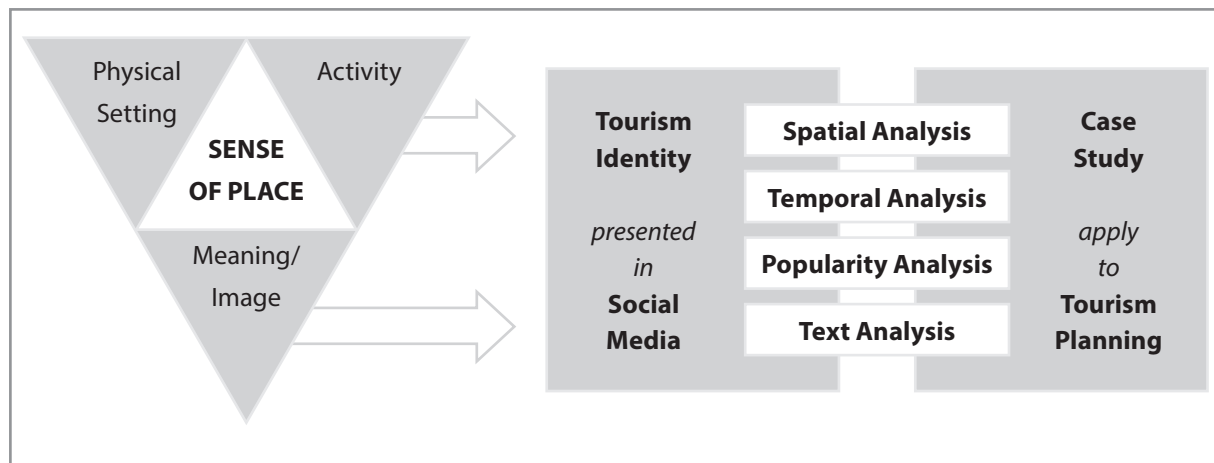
Physical Setting

Activity

SENSE OF PLACE

Meaning/ Image

Tourism Identity

*presented in*

Social Media

Spatial Analysis

Temporal Analysis

Popularity Analysis

Text Analysis

Case Study

*apply to*

Tourism Planning